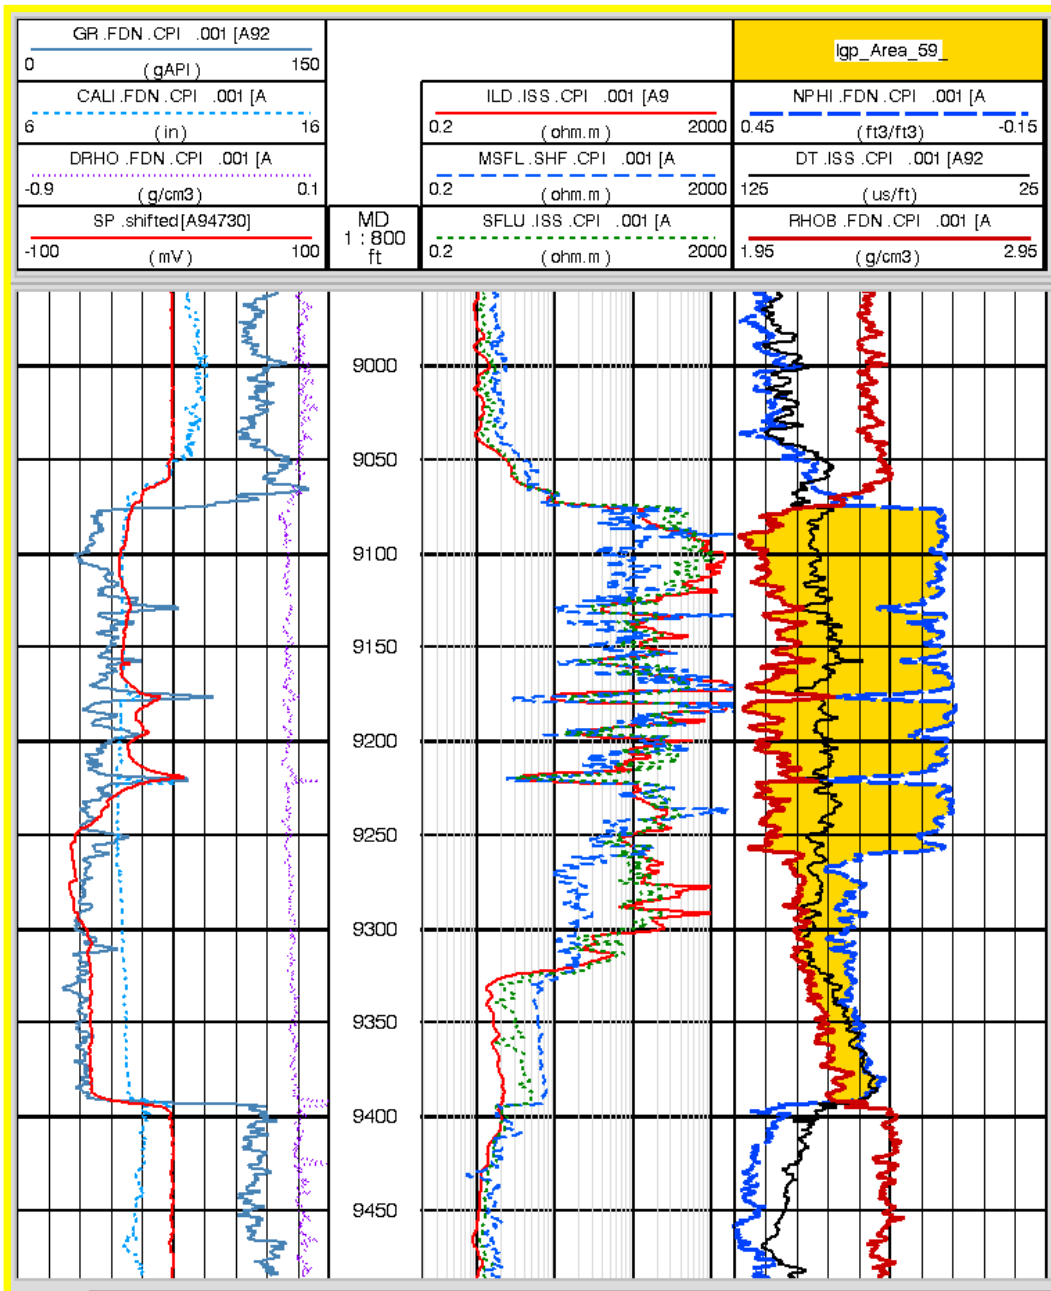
GR .FDN .CPI .001 [A92
0 (gAPI) 150
CALI .FDN .CPI .001 [A
6 (in) 16
DRHO .FDN .CPI .001 [A
-0.9 (g/cm3) 0.1
SP .shifted [A94730]
-100 (mV) 100

MD
1 : 800
ft

ILD .ISS .CPI .001 [A9
0.2 (ohm.m) 2000
MSFL .SHF .CPI .001 [A
0.2 (ohm.m) 2000
SFLU .ISS .CPI .001 [A
0.2 (ohm.m) 2000

lgp_Area_59_
NPHI .FDN .CPI .001 [A
0.45 (ft3/ft3) -0.15
DT .ISS .CPI .001 [A92
125 (us/ft) 25
RHOB .FDN .CPI .001 [A
1.95 (g/cm3) 2.95

9000
9050
9100
9150
9200
9250
9300
9350
9400
9450